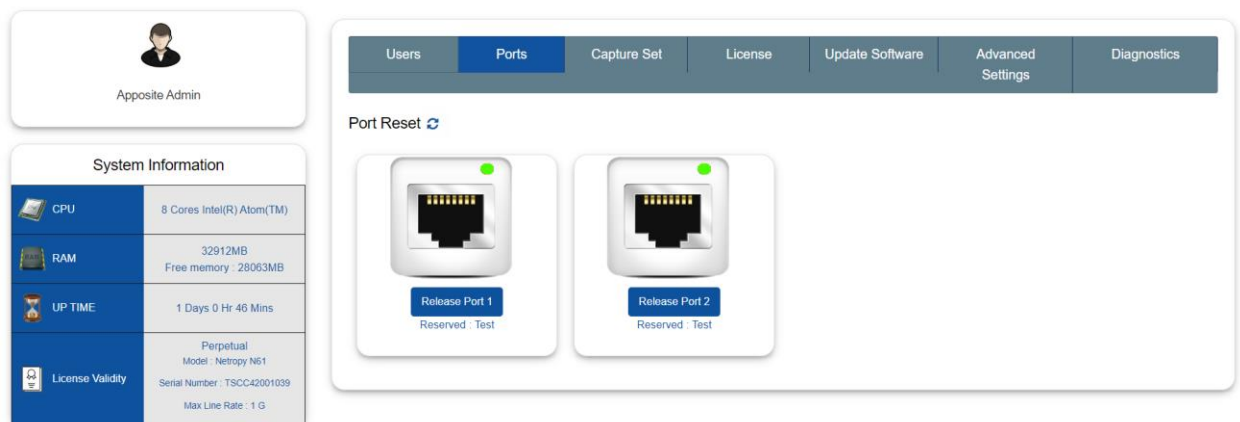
Apposite Admin

System Information

| | |
|---|---|
| CPU | 8 Cores Intel(R) Atom(TM) |
| RAM | 32912MB Free memory : 28063MB |
| UP TIME | 1 Days 0 Hr 46 Mins |
| License Validity | Perpetual Model : Netropy N61 Serial Number : TSCC42001039 Max Line Rate : 1 G |

Users | Ports | Capture Set | License | Update Software | Advanced Settings | Diagnostics

Port Reset

Release Port 1
Reserved : Test

Release Port 2
Reserved : Test